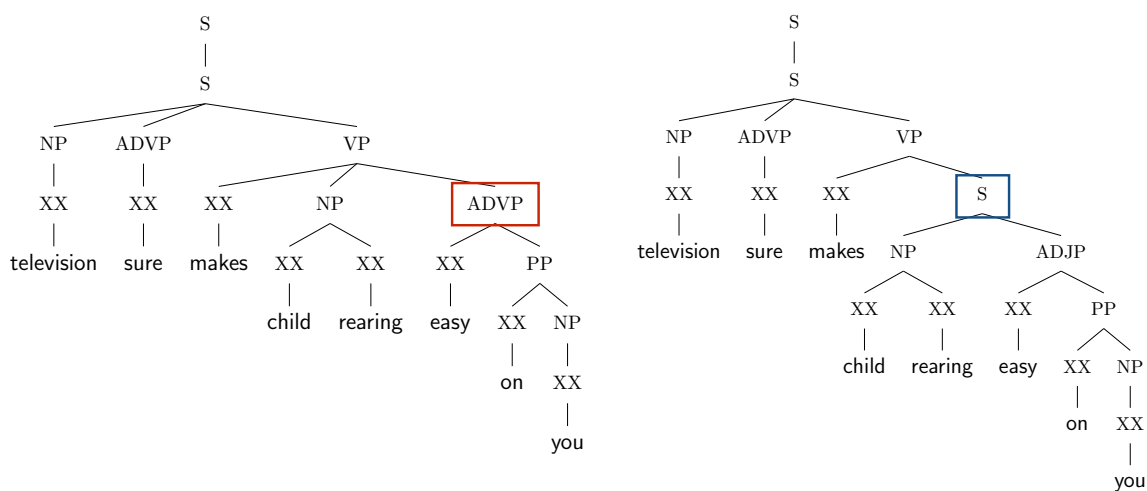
S
S
NP ADVP VP
XX XX XX NP ADVP
television sure makes XX XX XX PP
child rearing easy XX NP
on XX
you

S
S
NP ADVP VP
XX XX XX S
television sure makes NP ADJP
XX XX XX PP
child rearing easy XX NP
on XX
you